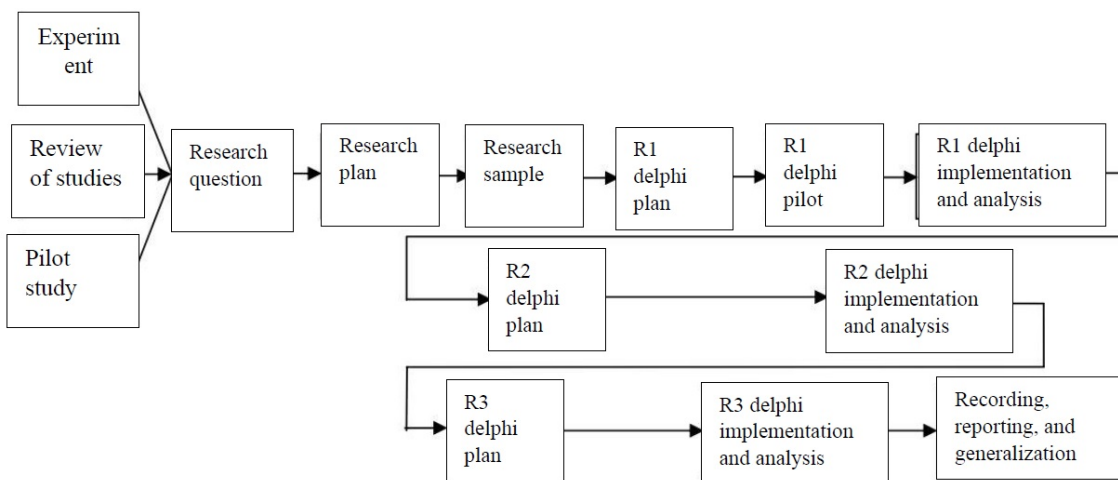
Experim ent

Review of studies

Pilot study

Research question

Research plan

Research sample

R1 delphi plan

R1 delphi pilot

R1 delphi implementation and analysis

R2 delphi plan

R2 delphi implementation and analysis

R3 delphi plan

R3 delphi implementation and analysis

Recording, reporting, and generalization